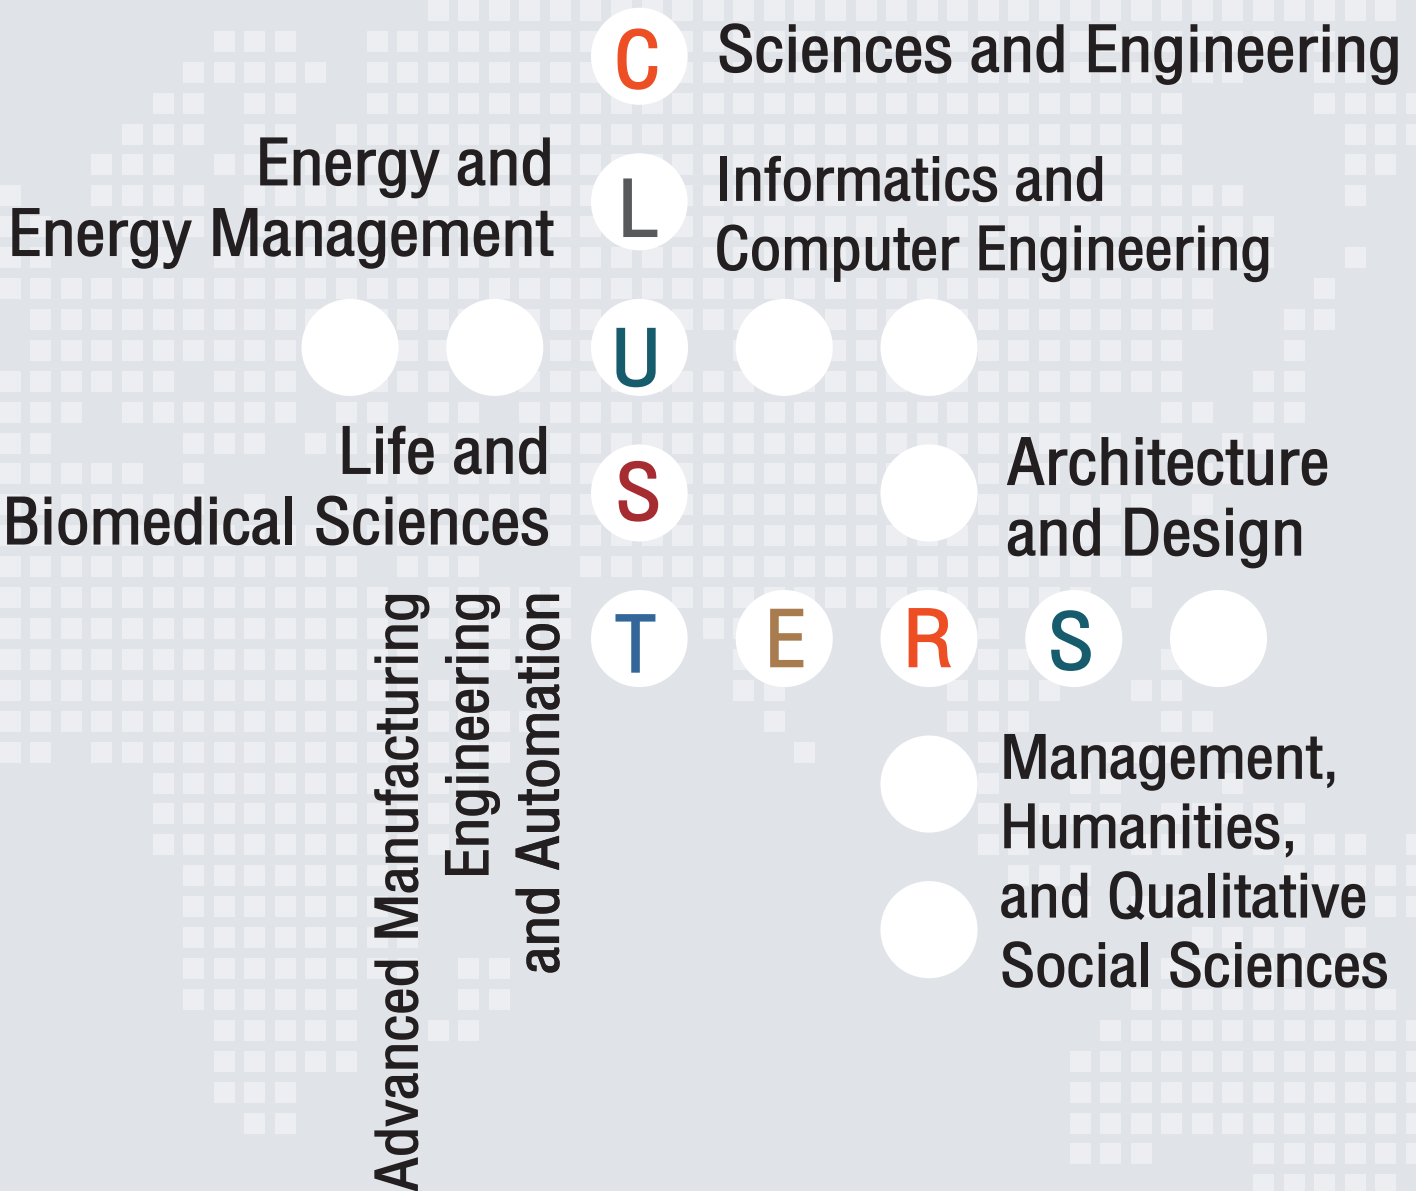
C Sciences and Engineering

Energy and Energy Management

L Informatics and Computer Engineering

U

Life and Biomedical Sciences

S

Architecture and Design

Advanced Manufacturing Engineering and Automation

T E R S

Management, Humanities, and Qualitative Social Sciences